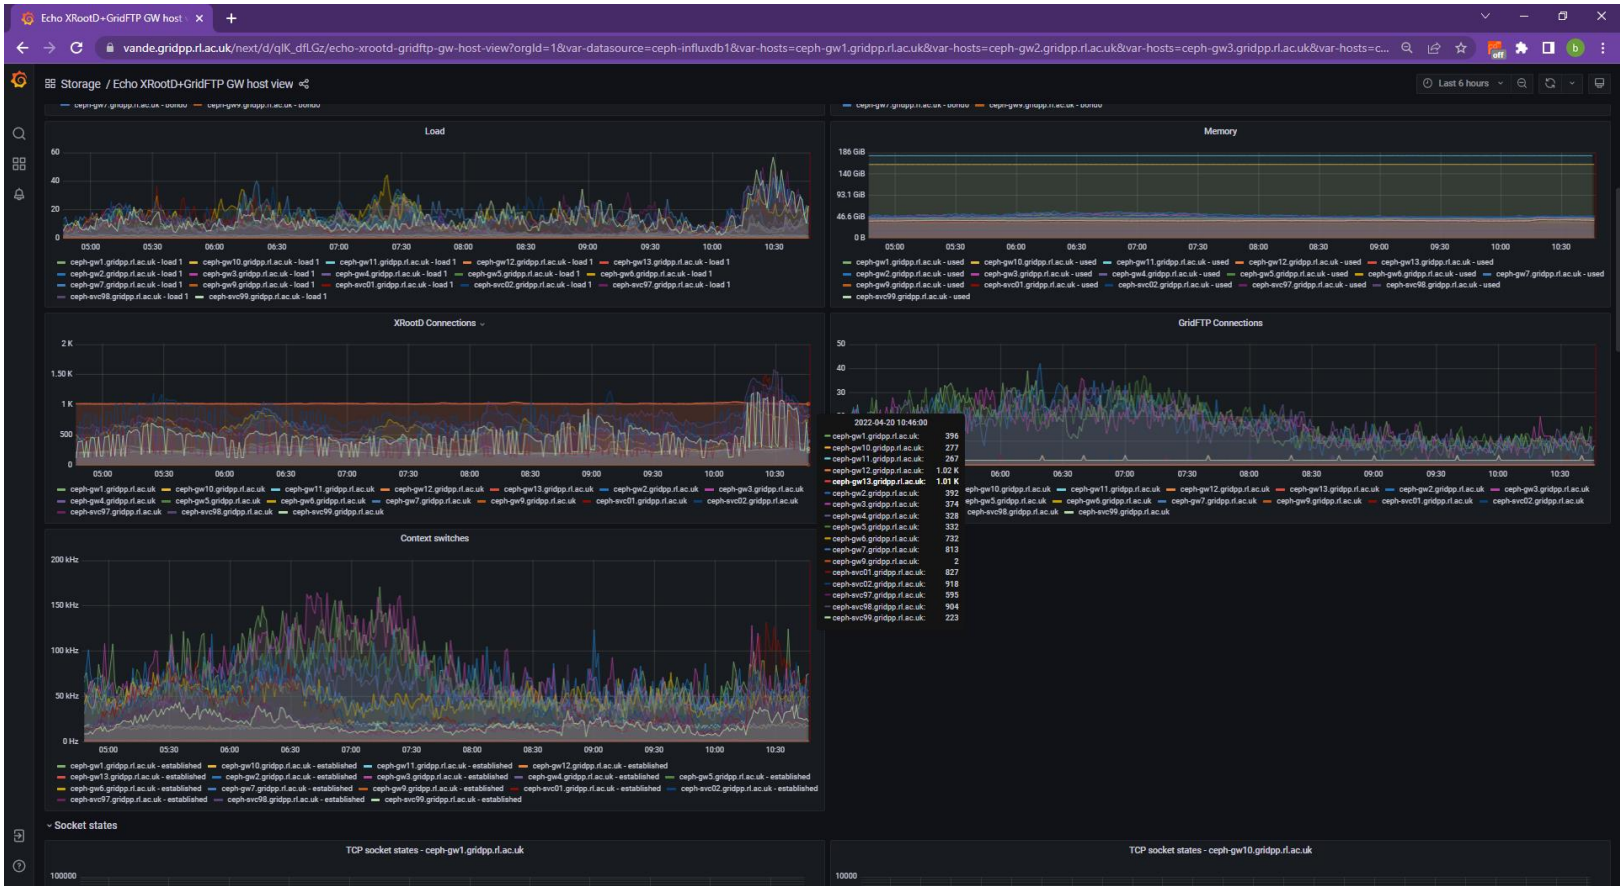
Echo XRootD+GridFTP GW host ×
+
vande.gridpp.rl.ac.uk/next/d/qlK_dfLGz/echo-xrootd-gridftp-gw-host-view?orgId=1&var-datasource=ceph-influxdb1&var-hosts=ceph-gw1.gridpp.rl.ac.uk&var-hosts=ceph-gw2.gridpp.rl.ac.uk&var-hosts=ceph-gw3.gridpp.rl.ac.uk&var-hosts=c...

Storage / Echo XRootD+GridFTP GW host view
Last 6 hours

Load
60
40
20
0
05:00 05:30 06:00 06:30 07:00 07:30 08:00 08:30 09:00 09:30 10:00 10:30
ceph-gw1.gridpp.rl.ac.uk - load 1 ceph-gw10.gridpp.rl.ac.uk - load 1 ceph-gw11.gridpp.rl.ac.uk - load 1 ceph-gw12.gridpp.rl.ac.uk - load 1 ceph-gw13.gridpp.rl.ac.uk - load 1
ceph-gw2.gridpp.rl.ac.uk - load 1 ceph-gw3.gridpp.rl.ac.uk - load 1 ceph-gw4.gridpp.rl.ac.uk - load 1 ceph-gw5.gridpp.rl.ac.uk - load 1 ceph-gw6.gridpp.rl.ac.uk - load 1
ceph-gw7.gridpp.rl.ac.uk - load 1 ceph-gw9.gridpp.rl.ac.uk - load 1 ceph-svc01.gridpp.rl.ac.uk - load 1 ceph-svc02.gridpp.rl.ac.uk - load 1 ceph-svc97.gridpp.rl.ac.uk - load 1
ceph-svc98.gridpp.rl.ac.uk - load 1 ceph-svc99.gridpp.rl.ac.uk - load 1

Memory
186 GiB
140 GiB
93.1 GiB
46.6 GiB
0 B
05:00 05:30 06:00 06:30 07:00 07:30 08:00 08:30 09:00 09:30 10:00 10:30
ceph-gw1.gridpp.rl.ac.uk - used ceph-gw10.gridpp.rl.ac.uk - used ceph-gw11.gridpp.rl.ac.uk - used ceph-gw12.gridpp.rl.ac.uk - used ceph-gw13.gridpp.rl.ac.uk - used
ceph-gw2.gridpp.rl.ac.uk - used ceph-gw3.gridpp.rl.ac.uk - used ceph-gw4.gridpp.rl.ac.uk - used ceph-gw5.gridpp.rl.ac.uk - used ceph-gw6.gridpp.rl.ac.uk - used ceph-gw7.gridpp.rl.ac.uk - used
ceph-gw9.gridpp.rl.ac.uk - used ceph-svc01.gridpp.rl.ac.uk - used ceph-svc02.gridpp.rl.ac.uk - used ceph-svc97.gridpp.rl.ac.uk - used ceph-svc98.gridpp.rl.ac.uk - used
ceph-svc99.gridpp.rl.ac.uk - used

XRootD Connections
2 K
1.50 K
1 K
500
0
05:00 05:30 06:00 06:30 07:00 07:30 08:00 08:30 09:00 09:30 10:00 10:30
ceph-gw1.gridpp.rl.ac.uk ceph-gw10.gridpp.rl.ac.uk ceph-gw11.gridpp.rl.ac.uk ceph-gw12.gridpp.rl.ac.uk ceph-gw13.gridpp.rl.ac.uk ceph-gw2.gridpp.rl.ac.uk ceph-gw3.gridpp.rl.ac.uk
ceph-gw4.gridpp.rl.ac.uk ceph-gw5.gridpp.rl.ac.uk ceph-gw6.gridpp.rl.ac.uk ceph-gw7.gridpp.rl.ac.uk ceph-gw9.gridpp.rl.ac.uk ceph-svc01.gridpp.rl.ac.uk ceph-svc02.gridpp.rl.ac.uk
ceph-svc97.gridpp.rl.ac.uk ceph-svc98.gridpp.rl.ac.uk ceph-svc99.gridpp.rl.ac.uk

2022-04-20 10:46:00
ceph-gw1.gridpp.rl.ac.uk: 396
ceph-gw10.gridpp.rl.ac.uk: 277
ceph-gw11.gridpp.rl.ac.uk: 267
ceph-gw12.gridpp.rl.ac.uk: 1.02 K
ceph-gw13.gridpp.rl.ac.uk: 1.01 K
ceph-gw2.gridpp.rl.ac.uk: 392
ceph-gw3.gridpp.rl.ac.uk: 374
ceph-gw4.gridpp.rl.ac.uk: 328
ceph-gw5.gridpp.rl.ac.uk: 332
ceph-gw6.gridpp.rl.ac.uk: 732
ceph-gw7.gridpp.rl.ac.uk: 813
ceph-gw9.gridpp.rl.ac.uk: 2
ceph-svc01.gridpp.rl.ac.uk: 827
ceph-svc02.gridpp.rl.ac.uk: 918
ceph-svc97.gridpp.rl.ac.uk: 595
ceph-svc98.gridpp.rl.ac.uk: 904
ceph-svc99.gridpp.rl.ac.uk: 223

GridFTP Connections
50
40
30
06:00 06:30 07:00 07:30 08:00 08:30 09:00 09:30 10:00 10:30
ceph-gw10.gridpp.rl.ac.uk ceph-gw11.gridpp.rl.ac.uk ceph-gw12.gridpp.rl.ac.uk ceph-gw13.gridpp.rl.ac.uk ceph-gw2.gridpp.rl.ac.uk ceph-gw3.gridpp.rl.ac.uk
ceph-gw5.gridpp.rl.ac.uk ceph-gw6.gridpp.rl.ac.uk ceph-gw7.gridpp.rl.ac.uk ceph-gw9.gridpp.rl.ac.uk ceph-svc01.gridpp.rl.ac.uk ceph-svc02.gridpp.rl.ac.uk
ceph-svc98.gridpp.rl.ac.uk ceph-svc99.gridpp.rl.ac.uk

Context switches
200 kHz
150 kHz
100 kHz
50 kHz
0 Hz
05:00 05:30 06:00 06:30 07:00 07:30 08:00 08:30 09:00 09:30 10:00 10:30
ceph-gw1.gridpp.rl.ac.uk - established ceph-gw10.gridpp.rl.ac.uk - established ceph-gw11.gridpp.rl.ac.uk - established ceph-gw12.gridpp.rl.ac.uk - established
ceph-gw13.gridpp.rl.ac.uk - established ceph-gw2.gridpp.rl.ac.uk - established ceph-gw3.gridpp.rl.ac.uk - established ceph-gw4.gridpp.rl.ac.uk - established ceph-gw5.gridpp.rl.ac.uk - established
ceph-gw6.gridpp.rl.ac.uk - established ceph-gw7.gridpp.rl.ac.uk - established ceph-gw9.gridpp.rl.ac.uk - established ceph-svc01.gridpp.rl.ac.uk - established ceph-svc02.gridpp.rl.ac.uk - established
ceph-svc97.gridpp.rl.ac.uk - established ceph-svc98.gridpp.rl.ac.uk - established ceph-svc99.gridpp.rl.ac.uk - established

Socket states
TCP socket states - ceph-gw1.gridpp.rl.ac.uk
100000
TCP socket states - ceph-gw10.gridpp.rl.ac.uk
10000